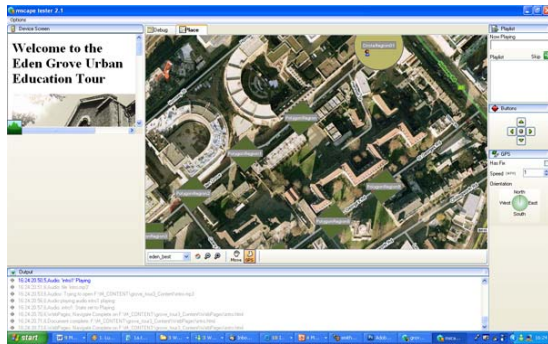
mscape tester 2.1

Options

Device Screen

Welcome to the Eden Grove Urban Education Tour

Debug

Place

CircleRegion1

PolygonRegion5

PolygonRegion4

PolygonRegion3

PolygonRegion2

PolygonRegion1

PolygonRegion6

eden_best

Move

GPS

Playlist

Now Playing

Playlist

Skip

Buttons

GPS

Has Fix

Speed

Orientation

North

West

East

South

Output

10:24:20:50 | Audio 'intro1' Playing

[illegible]

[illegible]

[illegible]

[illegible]

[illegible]

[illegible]

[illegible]

start

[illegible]